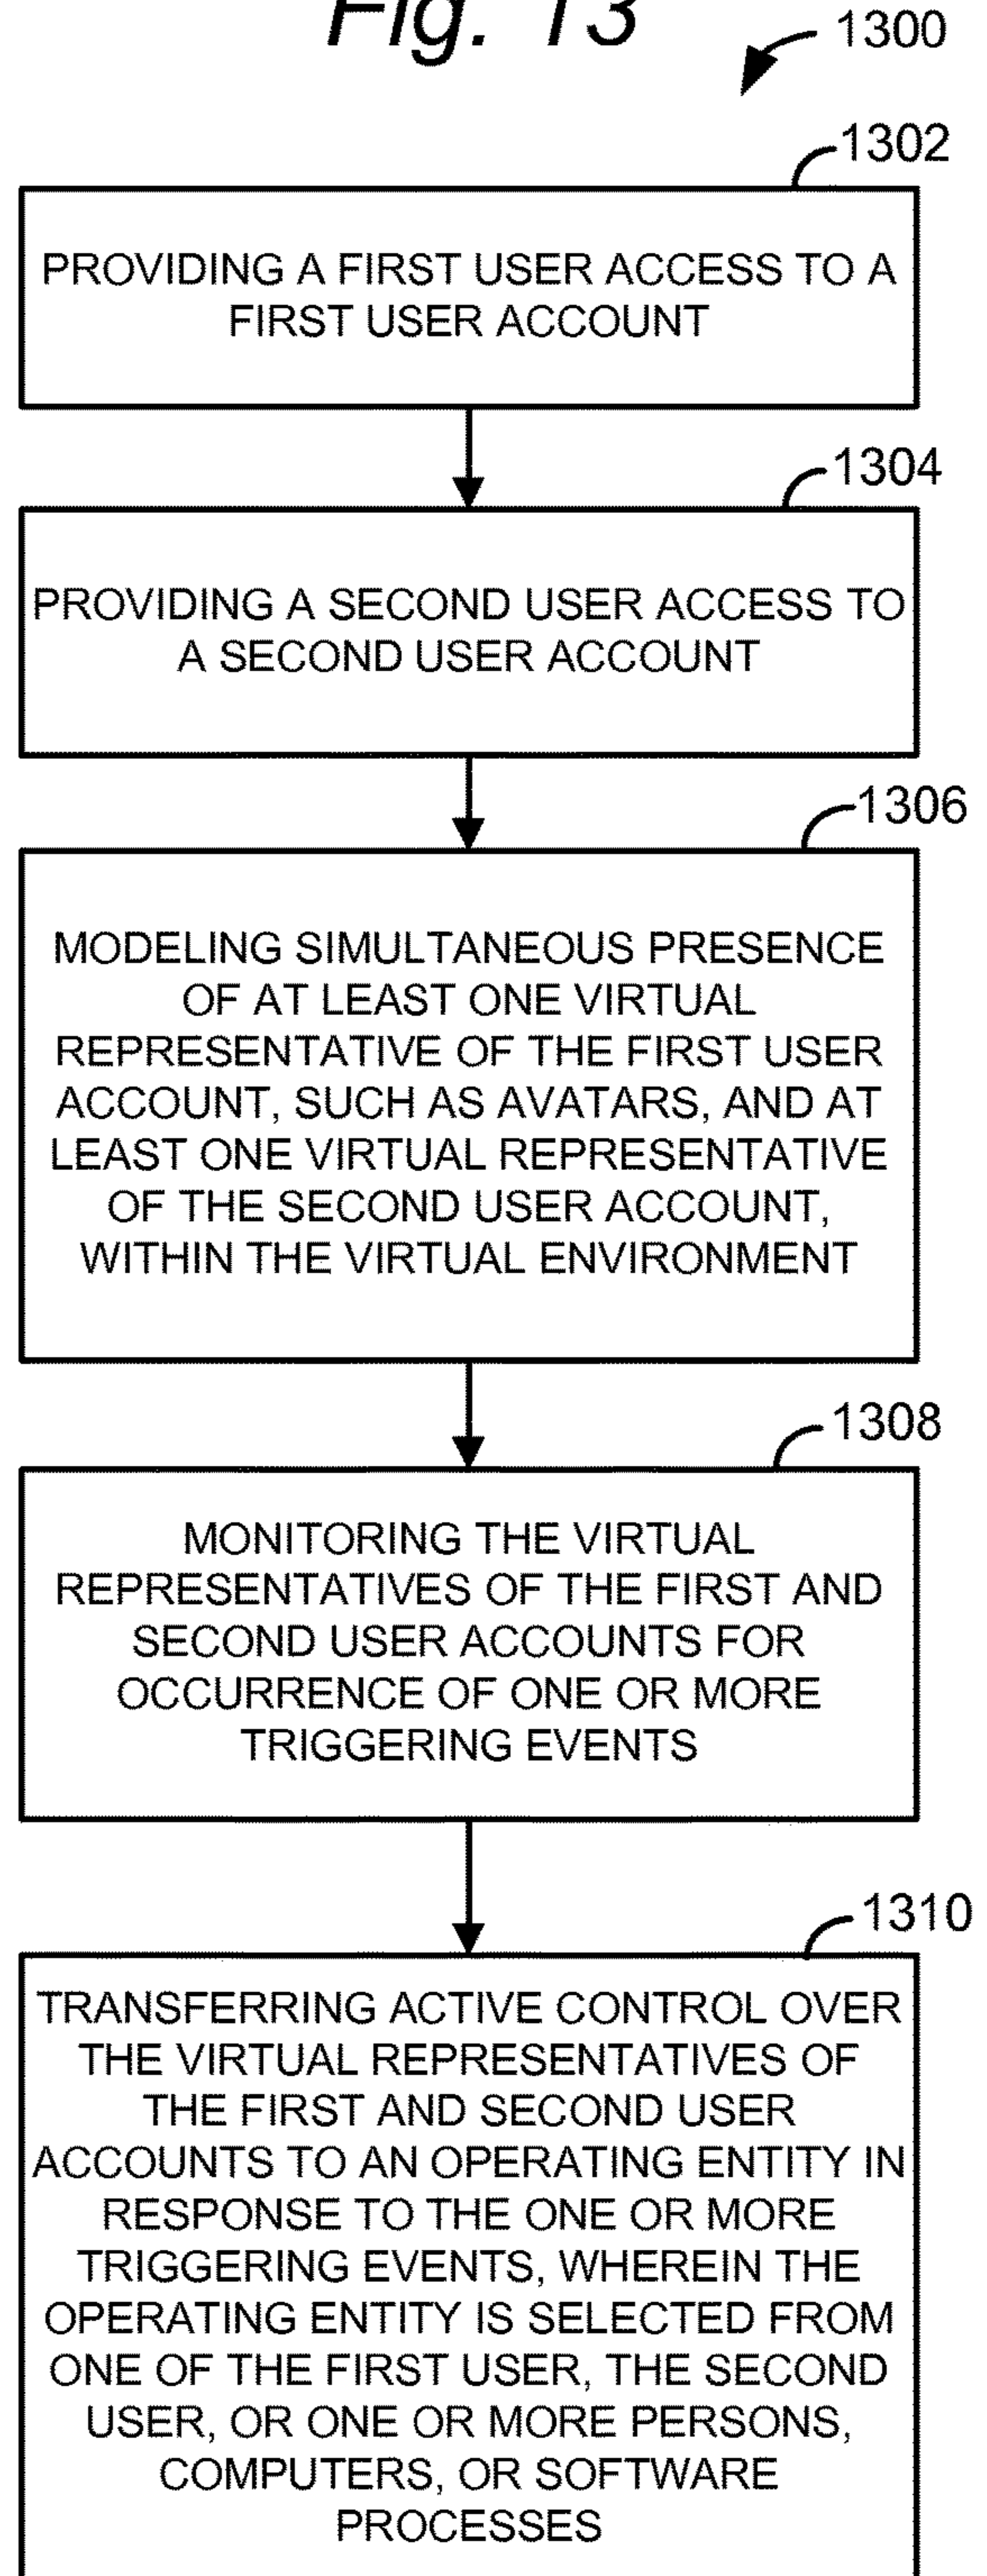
Fig. 13

1300

1302

PROVIDING A FIRST USER ACCESS TO A FIRST USER ACCOUNT

1304

PROVIDING A SECOND USER ACCESS TO A SECOND USER ACCOUNT

1306

MODELING SIMULTANEOUS PRESENCE OF AT LEAST ONE VIRTUAL REPRESENTATIVE OF THE FIRST USER ACCOUNT, SUCH AS AVATARS, AND AT LEAST ONE VIRTUAL REPRESENTATIVE OF THE SECOND USER ACCOUNT, WITHIN THE VIRTUAL ENVIRONMENT

1308

MONITORING THE VIRTUAL REPRESENTATIVES OF THE FIRST AND SECOND USER ACCOUNTS FOR OCCURRENCE OF ONE OR MORE TRIGGERING EVENTS

1310

TRANSFERRING ACTIVE CONTROL OVER THE VIRTUAL REPRESENTATIVES OF THE FIRST AND SECOND USER ACCOUNTS TO AN OPERATING ENTITY IN RESPONSE TO THE ONE OR MORE TRIGGERING EVENTS, WHEREIN THE OPERATING ENTITY IS SELECTED FROM ONE OF THE FIRST USER, THE SECOND USER, OR ONE OR MORE PERSONS, COMPUTERS, OR SOFTWARE PROCESSES